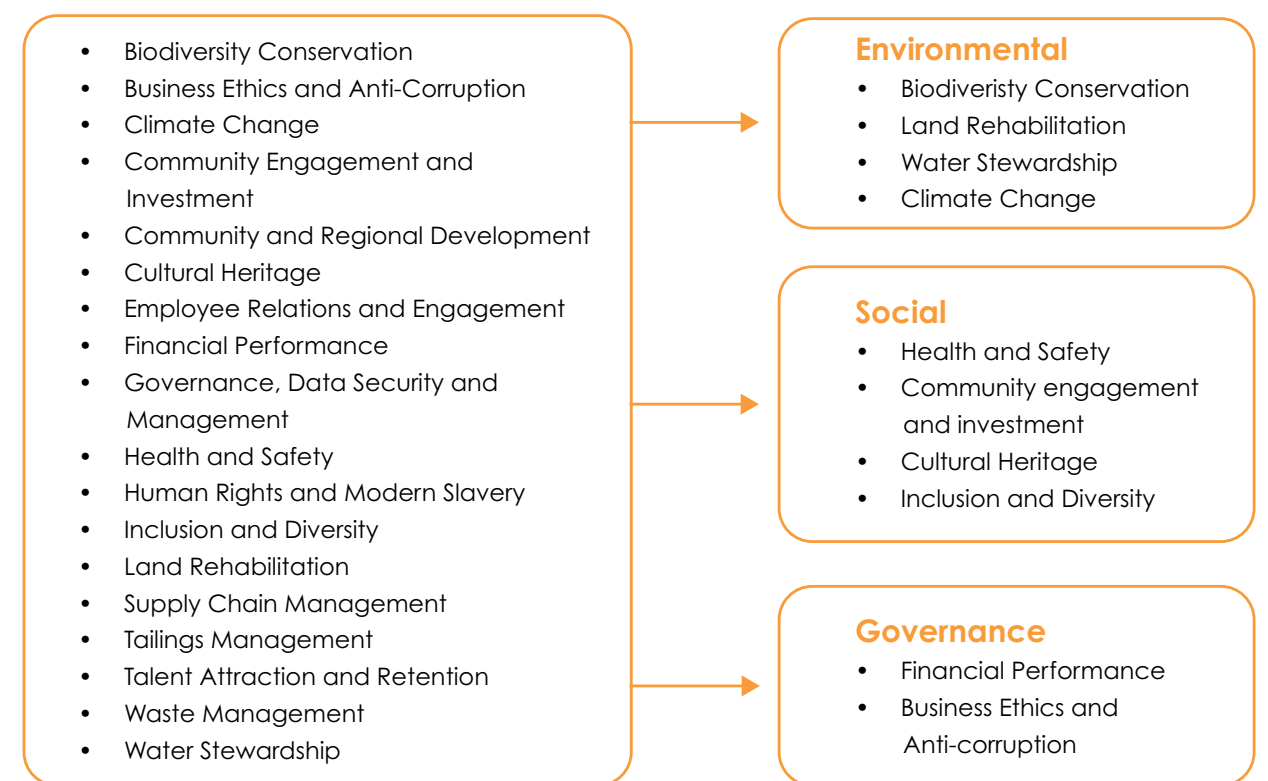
- Biodiversity Conservation
- Business Ethics and Anti-Corruption
- Climate Change
- Community Engagement and Investment
- Community and Regional Development
- Cultural Heritage
- Employee Relations and Engagement
- Financial Performance
- Governance, Data Security and Management
- Health and Safety
- Human Rights and Modern Slavery
- Inclusion and Diversity
- Land Rehabilitation
- Supply Chain Management
- Tailings Management
- Talent Attraction and Retention
- Waste Management
- Water Stewardship

Environmental
- Biodiveristy Conservation
- Land Rehabilitation
- Water Stewardship
- Climate Change

Social
- Health and Safety
- Community engagement and investment
- Cultural Heritage
- Inclusion and Diversity

Governance
- Financial Performance
- Business Ethics and Anti-corruption